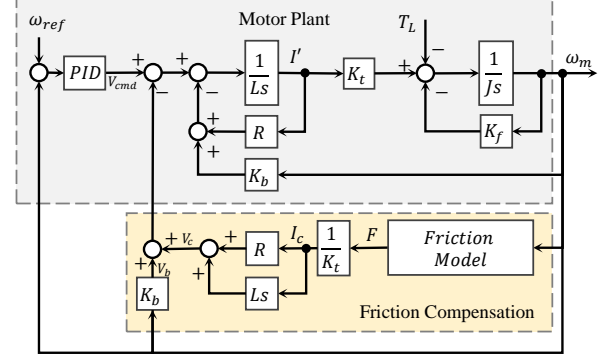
$\omega_{ref}$

Motor Plant

$T_L$

$PID$

$V_{cmd}$

+

+

−

−

$\frac{1}{Ls}$

$I'$

$K_t$

+

−

−

$\frac{1}{Js}$

$\omega_m$

+

$R$

+

$K_f$

$K_b$

+ $V_c$

+

$R$

$I_c$

$\frac{1}{K_t}$

$F$

$Friction$ $Model$

+ $V_b$

+

$K_b$

$Ls$

Friction Compensation